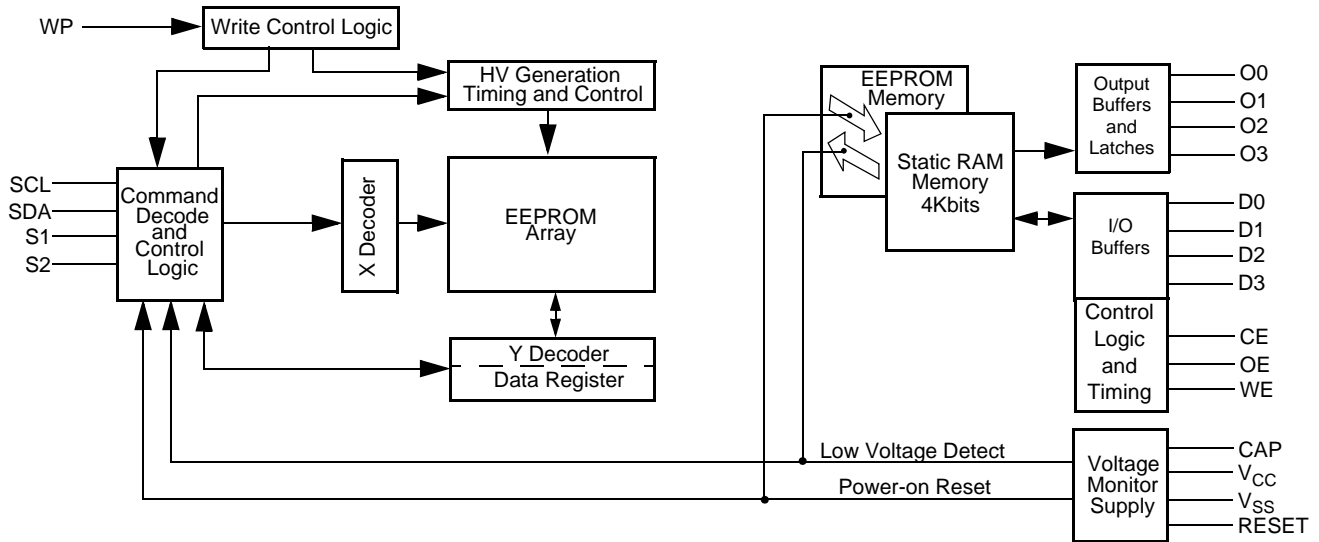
WP
Write Control Logic
HV Generation Timing and Control
EEPROM Memory
Output Buffers and Latches
O0
O1
O2
O3
Static RAM Memory 4Kbits
SCL
SDA
S1
S2
Command Decode and Control Logic
X Decoder
EEPROM Array
I/O Buffers
D0
D1
D2
D3
Control Logic and Timing
CE
OE
WE
Y Decoder
Data Register
Low Voltage Detect
Power-on Reset
Voltage Monitor Supply
CAP
$V_{CC}$
$V_{SS}$
RESET